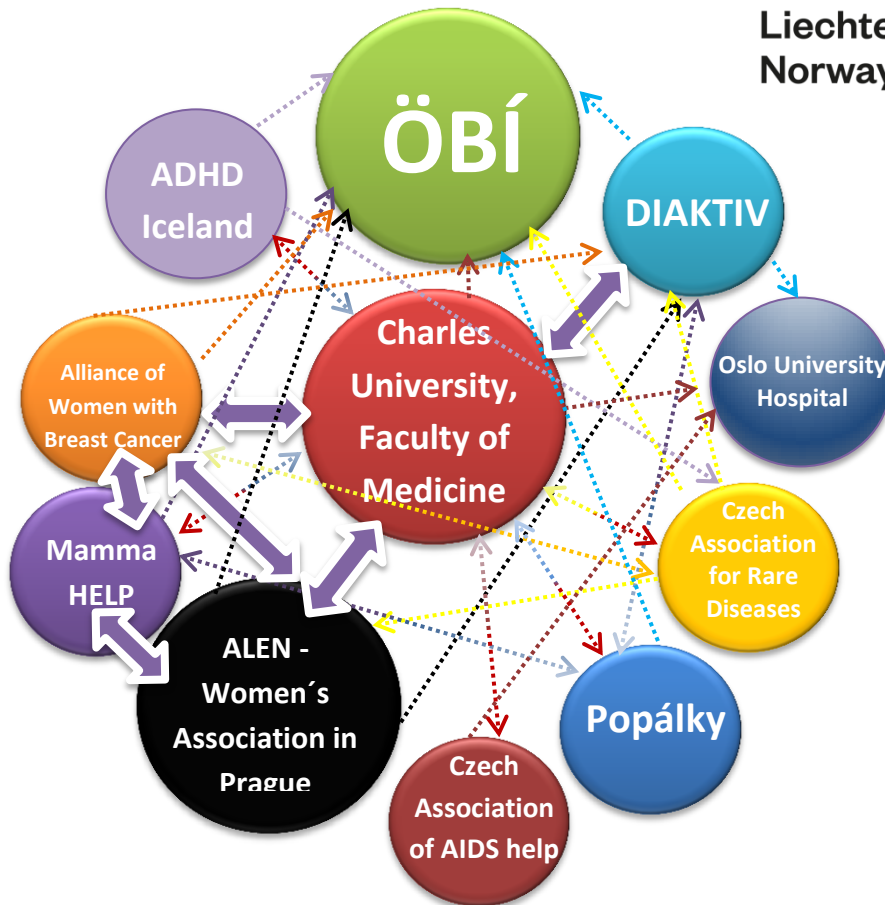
Liechte
Norway

ÖBÍ

ADHD Iceland

DIAKTIV

Charles University, Faculty of Medicine

Oslo University Hospital

Alliance of Women with Breast Cancer

Mamma HELP

Czech Association for Rare Diseases

ALEN - Women´s Association in Prague

Popálky

Czech Association of AIDS help